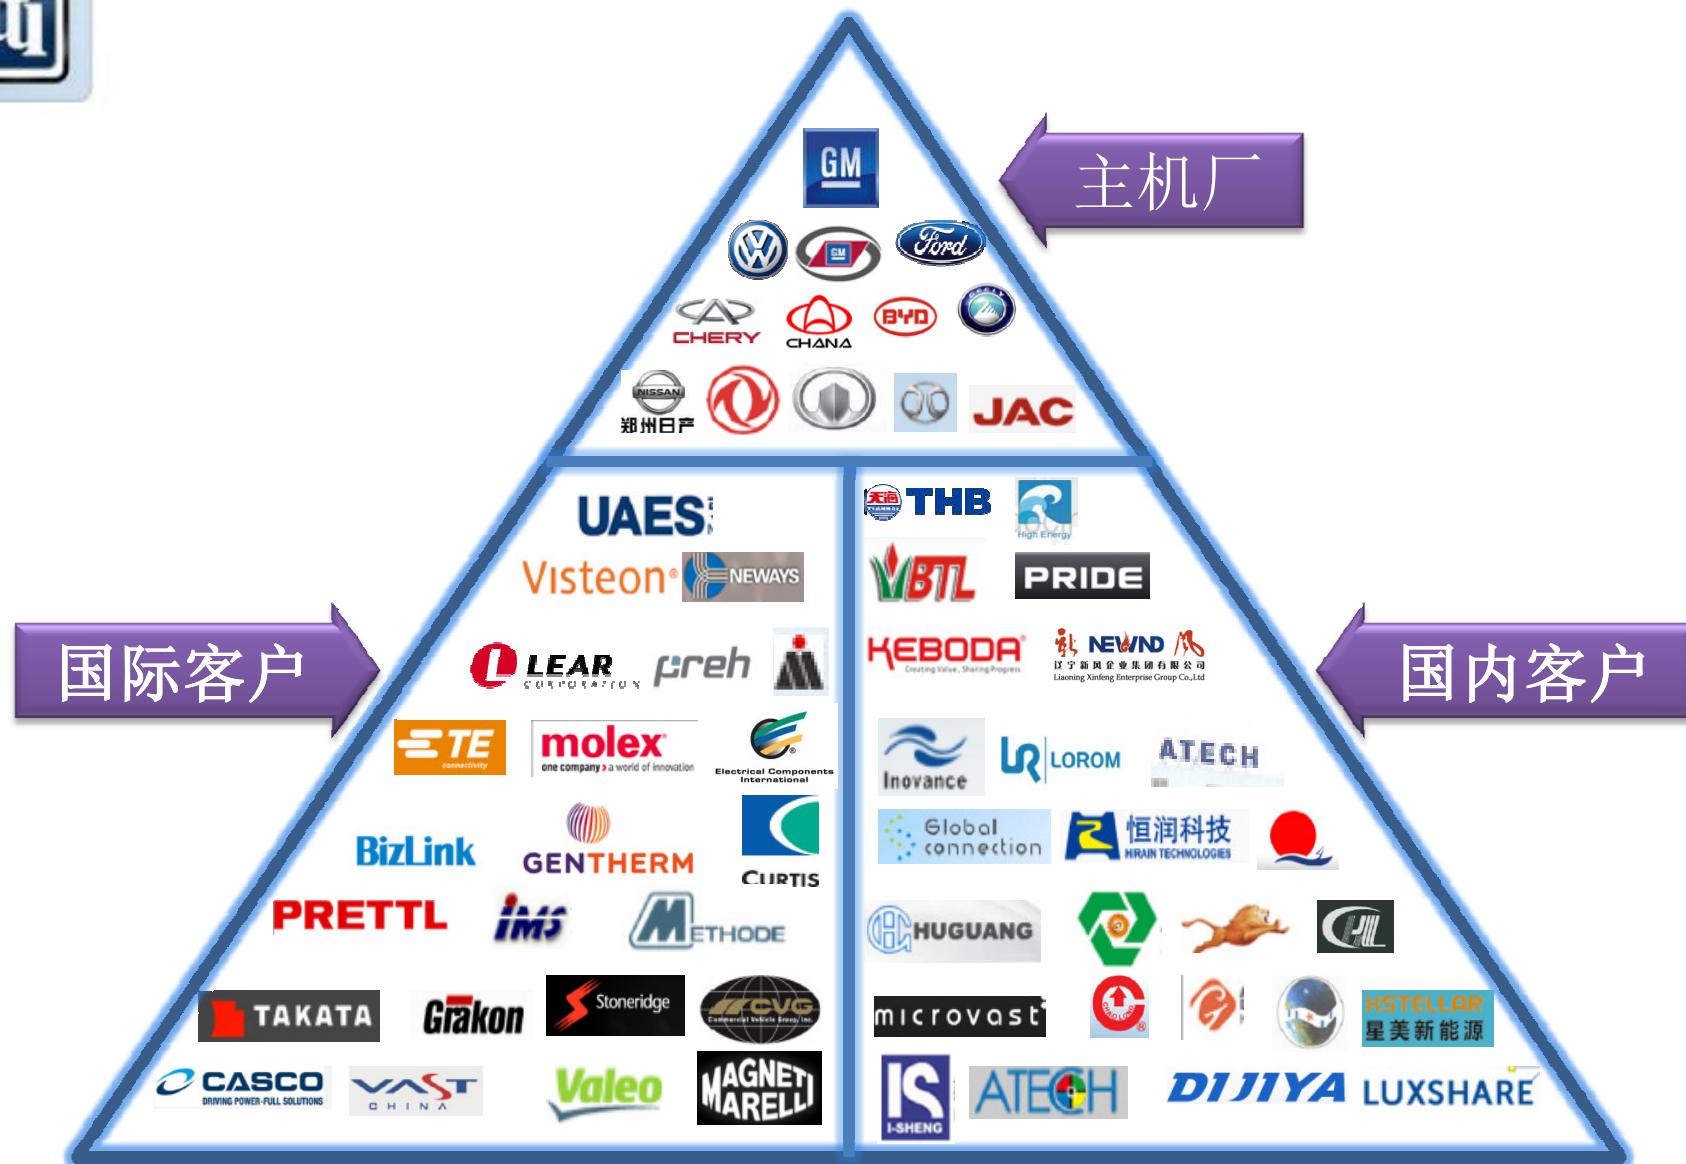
主机厂

GM

GM

Ford

CHERY

CHANA

BYD

GEELY

NISSAN
郑州日产

JAC

国际客户

国内客户

UAES

Visteon

NEWAYS

LEAR CORPORATION

preh

TE connectivity

molex
one company › a world of innovation

Electrical Components International

BizLink

GENTHERM

CURTIS

PRETTL

IMS

METHODE

TAKATA

Grakon

Stoneridge

CVG
Commercial Vehicle Group, Inc.

CASCO
DRIVING POWER-FULL SOLUTIONS

VAST
CHINA

Valeo

MAGNETI MARELLI

天海
THB

High Energy

BTL

PRIDE

KEBODA
Creating Value, Sharing Progress

NEWIND
辽宁新风企业集团有限公司
Liaoning Xinfeng Enterprise Group Co.,Ltd

Inovance

LOROM

ATECH

Global connection

恒润科技
HIRAIN TECHNOLOGIES

HUGUANG

microvast

HSTELLAR
星美新能源

I-SHENG

ATECH

DIJIYA

LUXSHARE